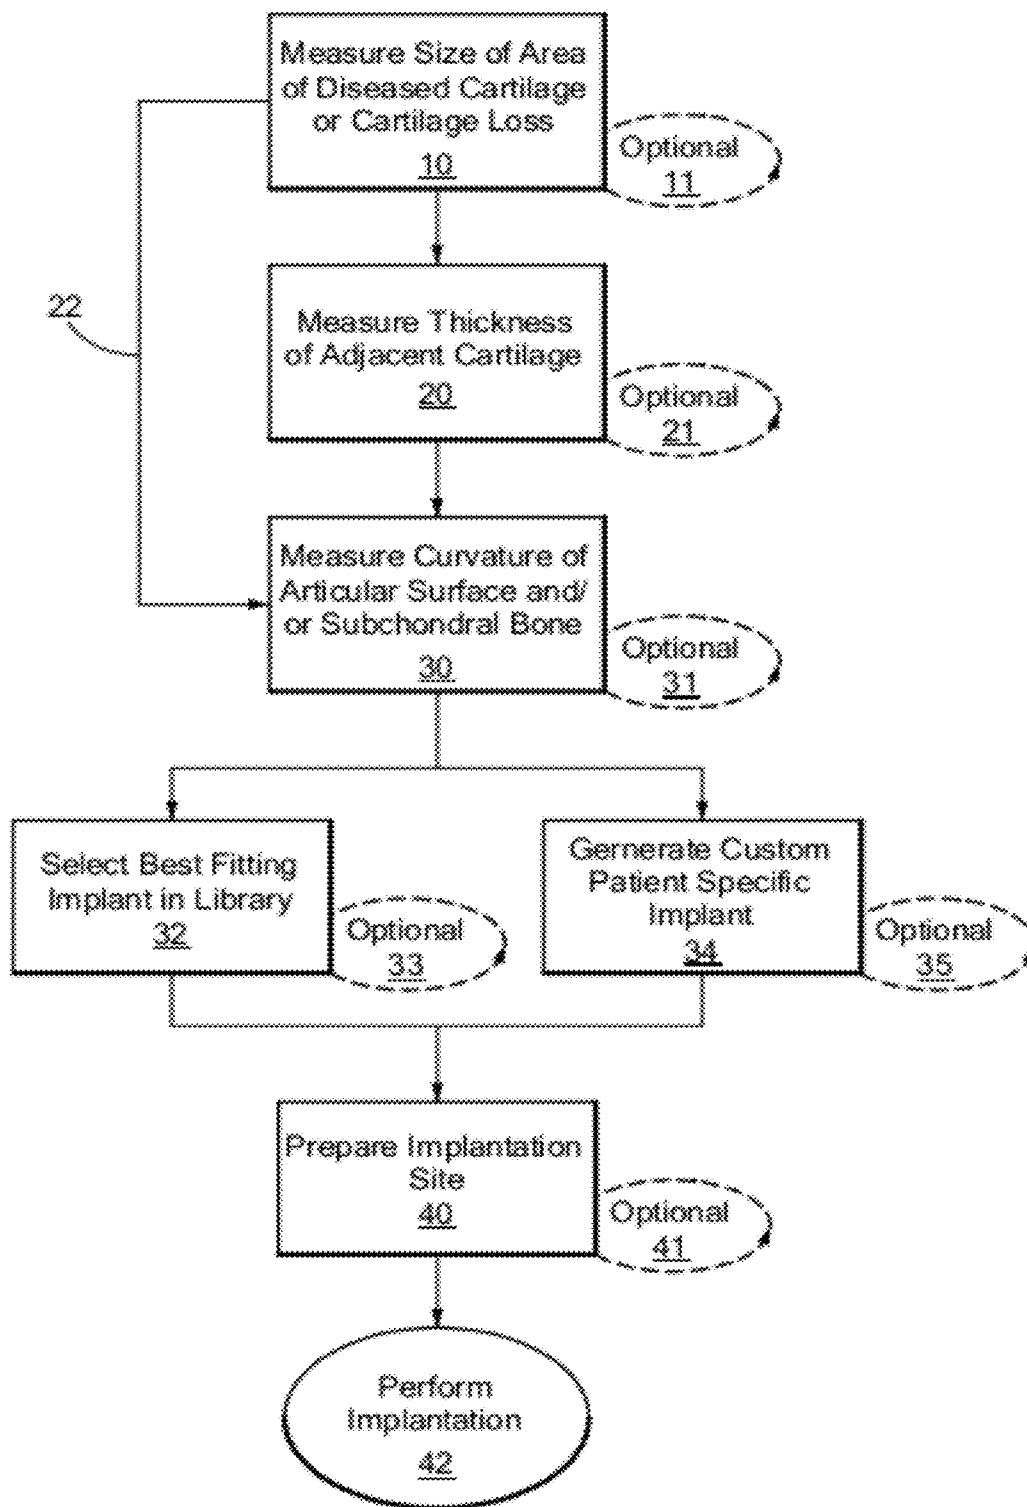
Measure Size of Area of Diseased Cartilage or Cartilage Loss
10

Optional
11

22

Measure Thickness of Adjacent Cartilage
20

Optional
21

Measure Curvature of Articular Surface and/ or Subchondral Bone
30

Optional
31

Select Best Fitting Implant in Library
32

Optional
33

Gernerate Custom Patient Specific Implant
34

Optional
35

Prepare Implantation Site
40

Optional
41

Perform Implantation
42